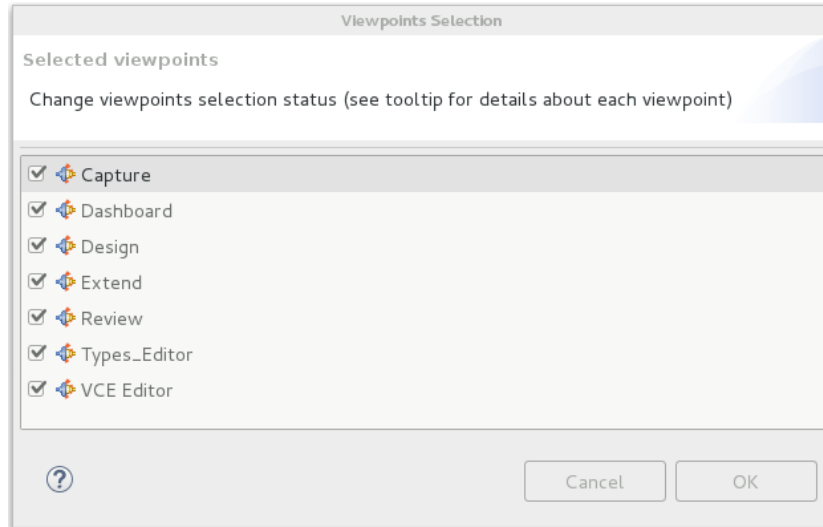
Viewpoints Selection

Selected viewpoints

Change viewpoints selection status (see tooltip for details about each viewpoint)

☑ Capture
☑ Dashboard
☑ Design
☑ Extend
☑ Review
☑ Types_Editor
☑ VCE Editor

?

Cancel

OK